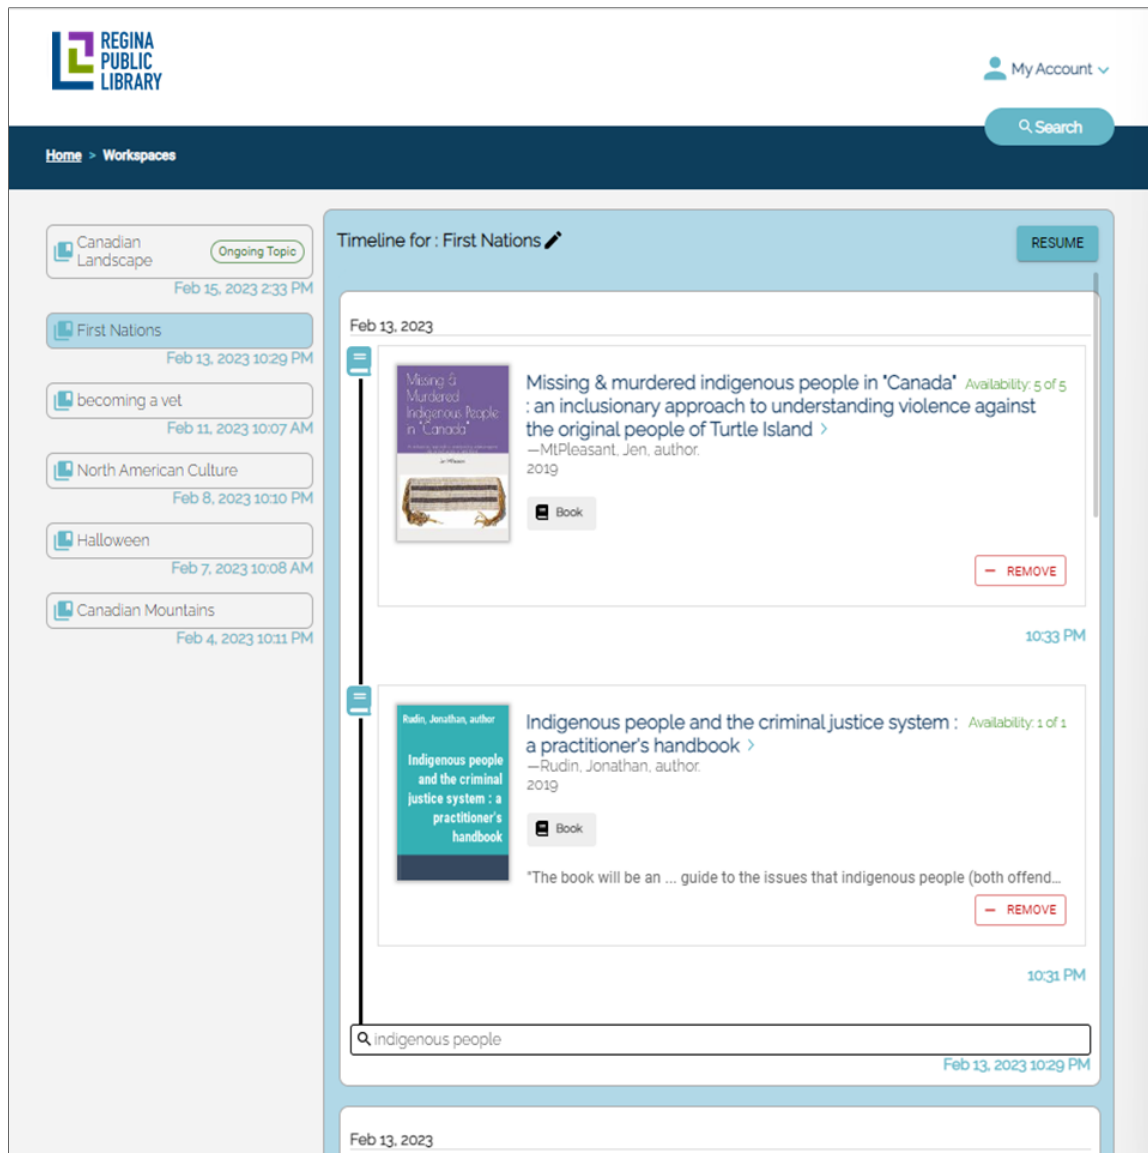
REGINA PUBLIC LIBRARY

My Account

Search

Home > Workspaces

Canadian Landscape Ongoing Topic
Feb 15, 2023 2:33 PM

First Nations
Feb 13, 2023 10:29 PM

becoming a vet
Feb 11, 2023 10:07 AM

North American Culture
Feb 8, 2023 10:10 PM

Halloween
Feb 7, 2023 10:08 AM

Canadian Mountains
Feb 4, 2023 10:11 PM

Timeline for : First Nations

RESUME

Feb 13, 2023

Missing & Murdered Indigenous People in "Canada"

Missing & murdered indigenous people in "Canada" : an inclusionary approach to understanding violence against the original people of Turtle Island
Availability: 5 of 5
—MtPleasant, Jen, author.
2019

Book

REMOVE

10:33 PM

Rudin, Jonathan, author
Indigenous people and the criminal justice system : a practitioner's handbook

Indigenous people and the criminal justice system : a practitioner's handbook
Availability: 1 of 1
—Rudin, Jonathan, author.
2019

Book

"The book will be an ... guide to the issues that indigenous people (both offend...

REMOVE

10:31 PM

indigenous people
Feb 13, 2023 10:29 PM

Feb 13, 2023